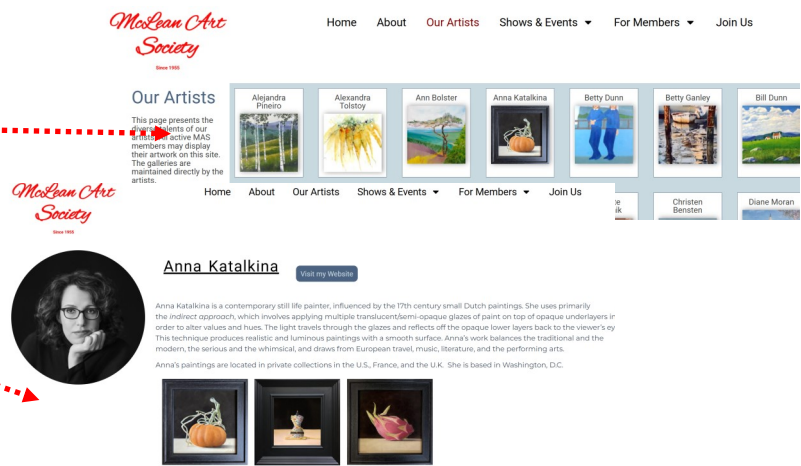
McLean Art Society
Since 1955

Home About Our Artists Shows & Events For Members Join Us

Our Artists

This page presents the diverse talents of our artists. All active MAS members may display their artwork on this site. The galleries are maintained directly by the artists.

Alejandra Pineiro
Alexandra Tolstoy
Ann Bolster
Anna Katalkina
Betty Dunn
Betty Ganley
Bill Dunn

McLean Art Society
Since 1955

Home About Our Artists Shows & Events For Members Join Us

Christen Bensten
Diane Moran

Anna Katalkina

Visit my Website

Anna Katalkina is a contemporary still life painter, influenced by the 17th century small Dutch paintings. She uses primarily the indirect approach, which involves applying multiple translucent/semi-opaque glazes of paint on top of opaque underlayers in order to alter values and hues. The light travels through the glazes and reflects off the opaque lower layers back to the viewer's ey This technique produces realistic and luminous paintings with a smooth surface. Anna's work balances the traditional and the modern, the serious and the whimsical, and draws from European travel, music, literature, and the performing arts.

Anna's paintings are located in private collections in the U.S., France, and the U.K. She is based in Washington, D.C.